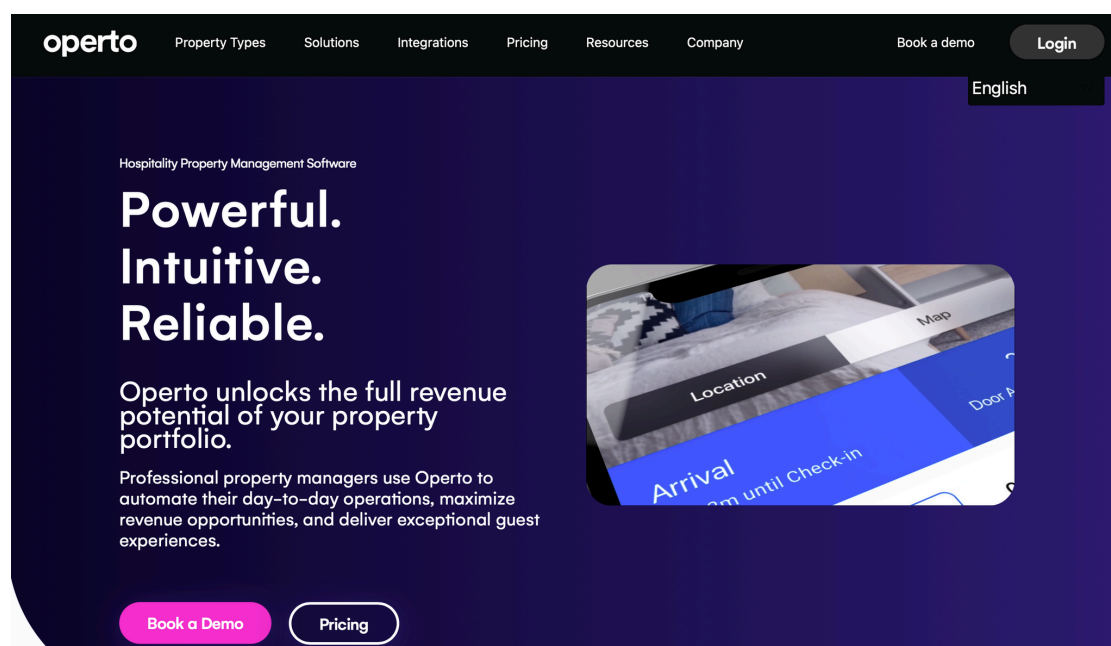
operto Property Types Solutions Integrations Pricing Resources Company Book a demo Login

English

Hospitality Property Management Software

Powerful.
Intuitive.
Reliable.

Operto unlocks the full revenue potential of your property portfolio.

Professional property managers use Operto to automate their day-to-day operations, maximize revenue opportunities, and deliver exceptional guest experiences.

Map

Location

Door A

Arrival

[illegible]m until Check-in

Book a Demo Pricing